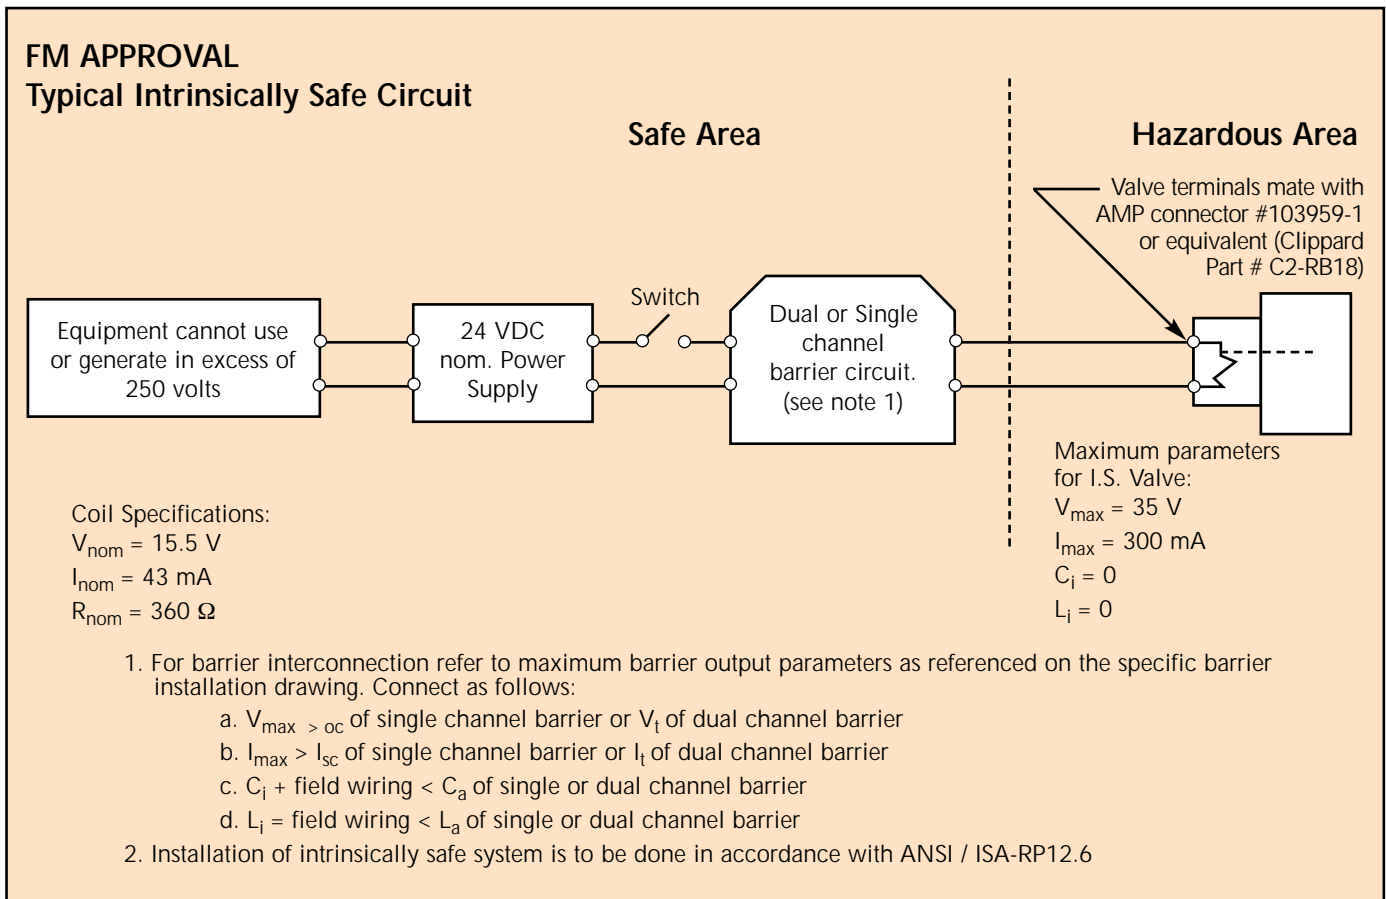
FM APPROVAL
Typical Intrinsically Safe Circuit

Safe Area

Hazardous Area

Valve terminals mate with AMP connector #103959-1 or equivalent (Clippard Part # C2-RB18)

Switch

Equipment cannot use or generate in excess of 250 volts

24 VDC nom. Power Supply

Dual or Single channel barrier circuit. (see note 1)

Maximum parameters for I.S. Valve:
$V_{max}$ = 35 V
$I_{max}$ = 300 mA
$C_i$ = 0
$L_i$ = 0

Coil Specifications:
$V_{nom}$ = 15.5 V
$I_{nom}$ = 43 mA
$R_{nom}$ = 360 Ω

1. For barrier interconnection refer to maximum barrier output parameters as referenced on the specific barrier installation drawing. Connect as follows:
a. $V_{max\ >\ oc}$ of single channel barrier or $V_t$ of dual channel barrier
b. $I_{max} > I_{sc}$ of single channel barrier or $I_t$ of dual channel barrier
c. $C_i$ + field wiring < $C_a$ of single or dual channel barrier
d. $L_i$ = field wiring < $L_a$ of single or dual channel barrier
2. Installation of intrinsically safe system is to be done in accordance with ANSI / ISA-RP12.6